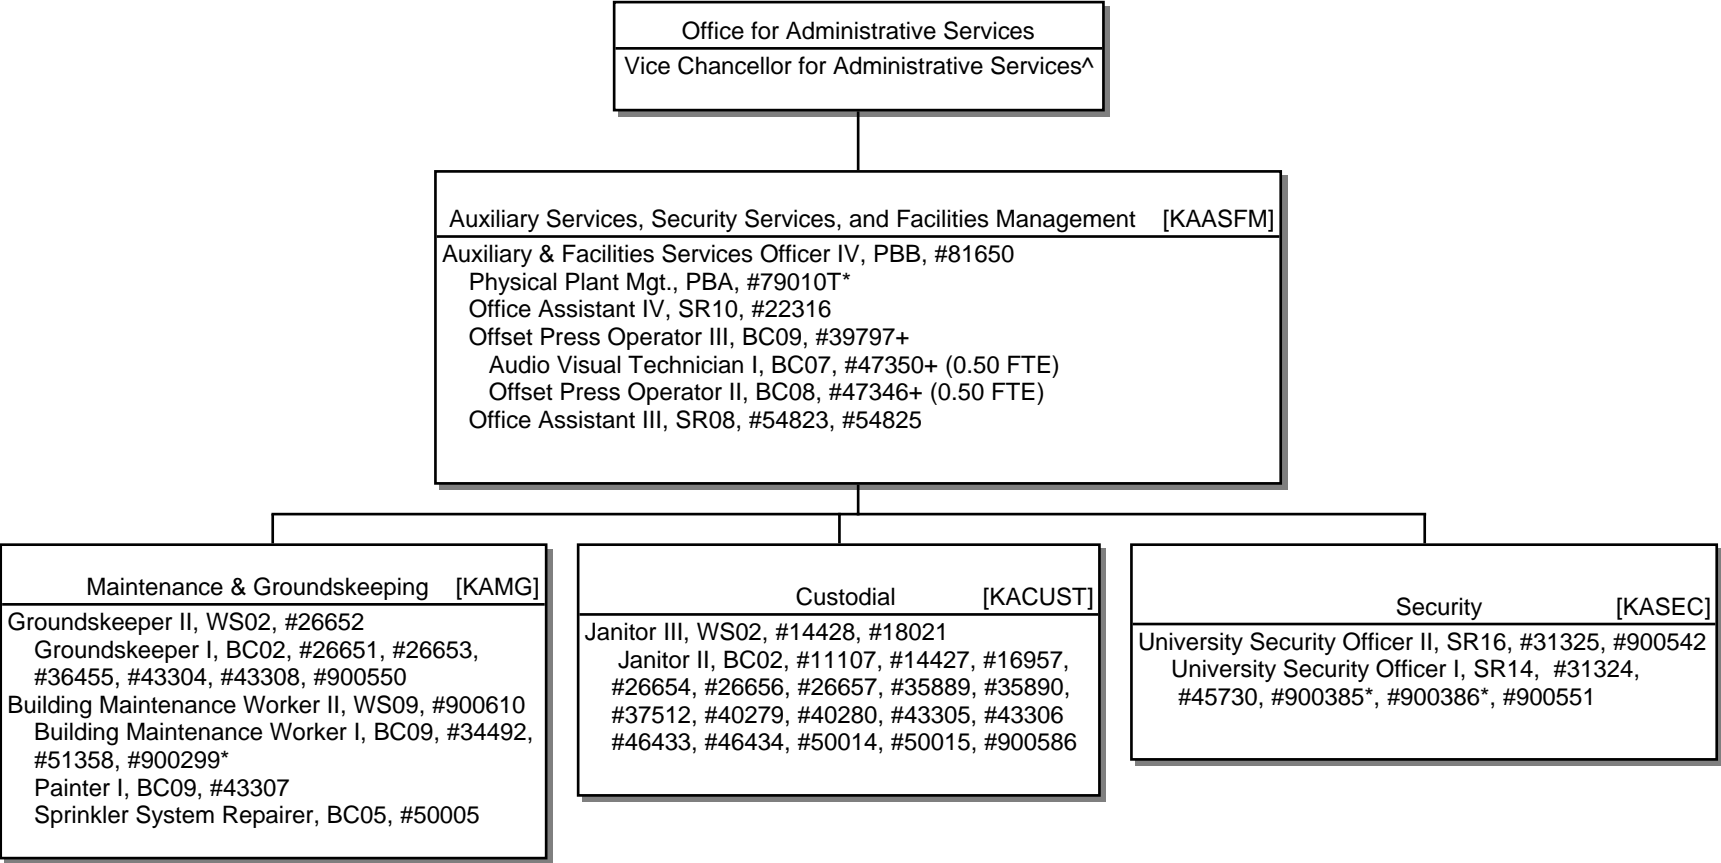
Office for Administrative Services
Vice Chancellor for Administrative Services^

Auxiliary Services, Security Services, and Facilities Management [KAASFM]
Auxiliary & Facilities Services Officer IV, PBB, #81650
Physical Plant Mgt., PBA, #79010T*
Office Assistant IV, SR10, #22316
Offset Press Operator III, BC09, #39797+
Audio Visual Technician I, BC07, #47350+ (0.50 FTE)
Offset Press Operator II, BC08, #47346+ (0.50 FTE)
Office Assistant III, SR08, #54823, #54825

Maintenance & Groundskeeping [KAMG]
Groundskeeper II, WS02, #26652
Groundskeeper I, BC02, #26651, #26653, #36455, #43304, #43308, #900550
Building Maintenance Worker II, WS09, #900610
Building Maintenance Worker I, BC09, #34492, #51358, #900299*
Painter I, BC09, #43307
Sprinkler System Repairer, BC05, #50005

Custodial [KACUST]
Janitor III, WS02, #14428, #18021
Janitor II, BC02, #11107, #14427, #16957, #26654, #26656, #26657, #35889, #35890, #37512, #40279, #40280, #43305, #43306 #46433, #46434, #50014, #50015, #900586

Security [KASEC]
University Security Officer II, SR16, #31325, #900542
University Security Officer I, SR14, #31324, #45730, #900385*, #900386*, #900551